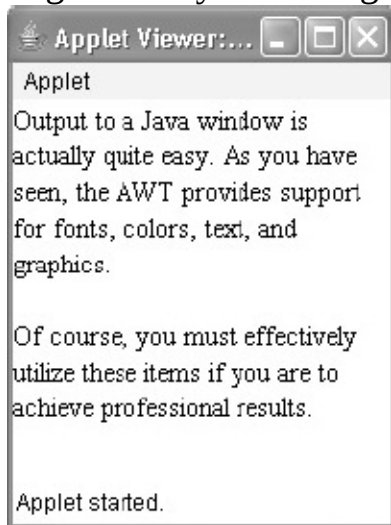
Applet Viewer:...

Applet

Output to a Java window is actually quite easy. As you have seen, the AWT provides support for fonts, colors, text, and graphics.

Of course, you must effectively utilize these items if you are to achieve professional results.

Applet started.